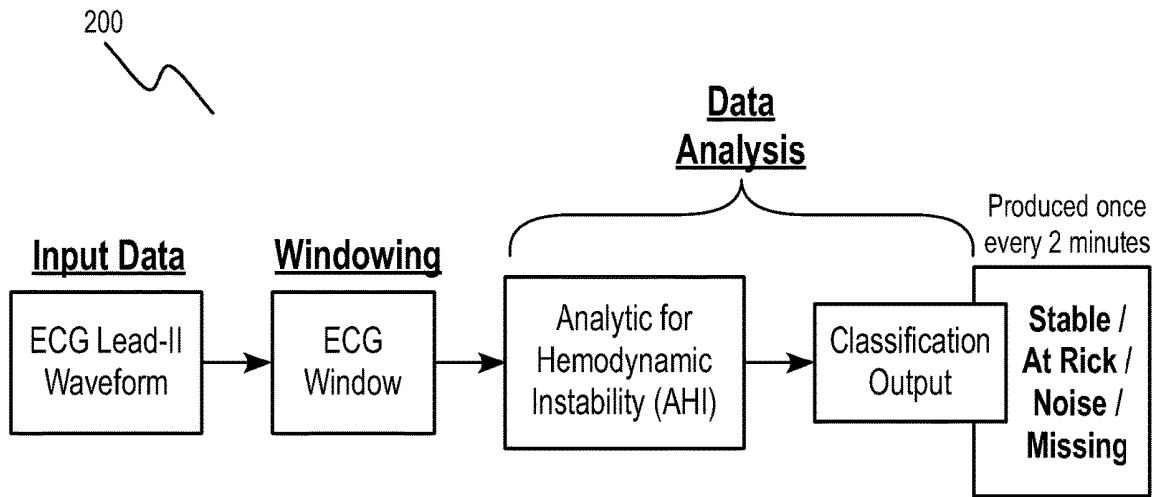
200

Data Analysis

Produced once every 2 minutes

Input Data

Windowing

ECG Lead-II Waveform

ECG Window

Analytic for Hemodynamic Instability (AHI)

Classification Output

Stable / At Rick / Noise / Missing